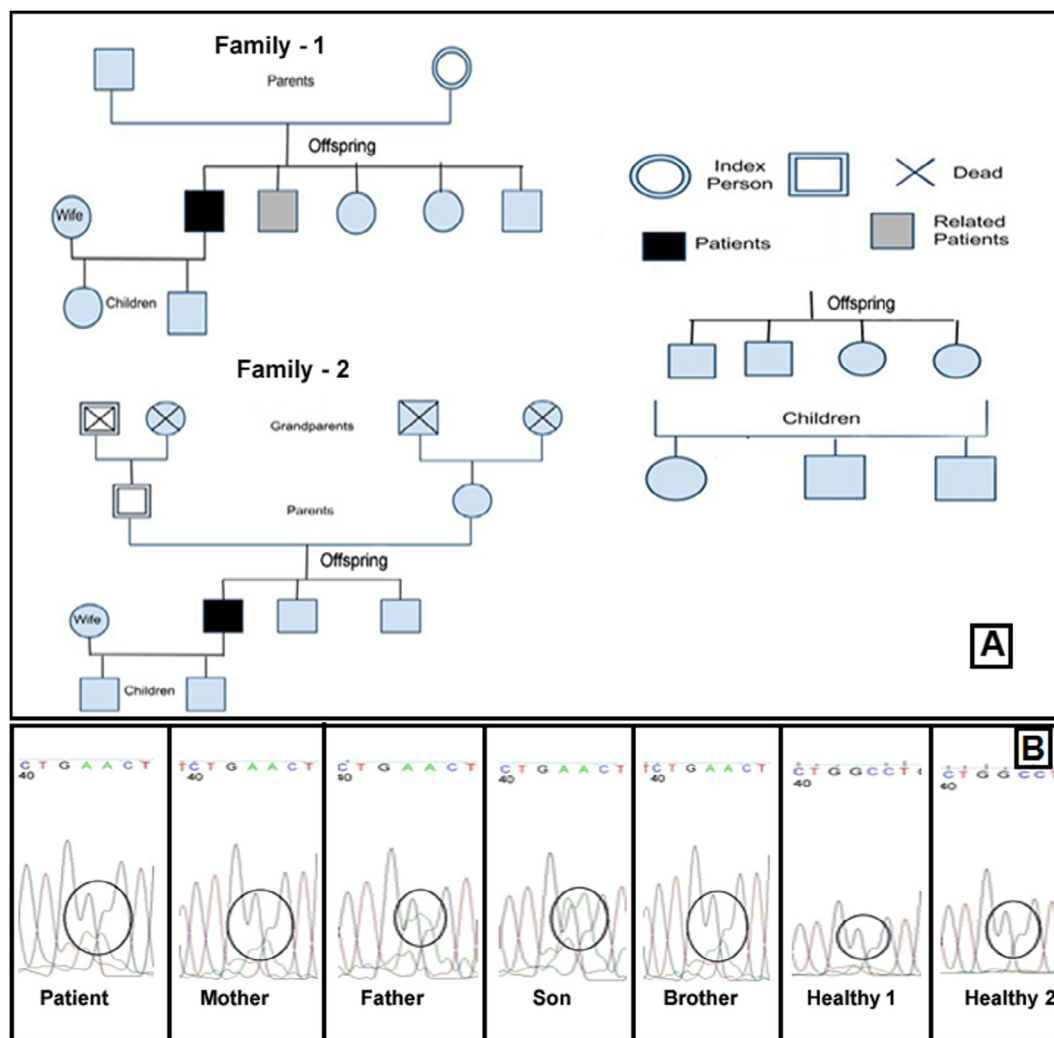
Family - 1

Parents

Offspring

Wife

Children

Index Person

Dead

Related Patients

Patients

Offspring

Children

Family - 2

Grandparents

Parents

Offspring

Wife

Children

A

B

C T G A A C T
40

T C T G A A C T
40

C T G A A C T
50

C T G A A C T
40

T C T G A A C T
40

C T G G C C T
40

C T G G C C
40

Patient

Mother

Father

Son

Brother

Healthy 1

Healthy 2